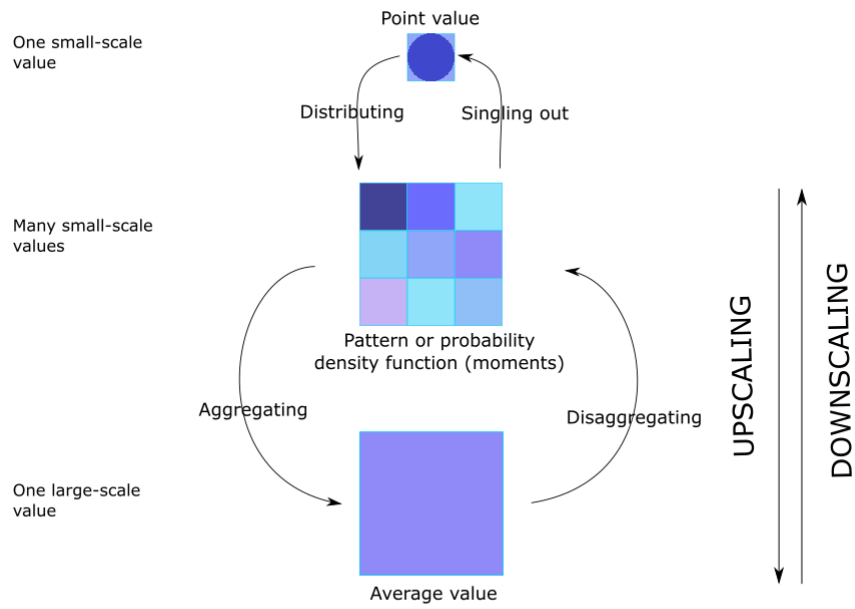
One small-scale value

Point value

Distributing

Singling out

Many small-scale values

Pattern or probability density function (moments)

Aggregating

Disaggregating

One large-scale value

Average value

UPSCALING

DOWNSCALING